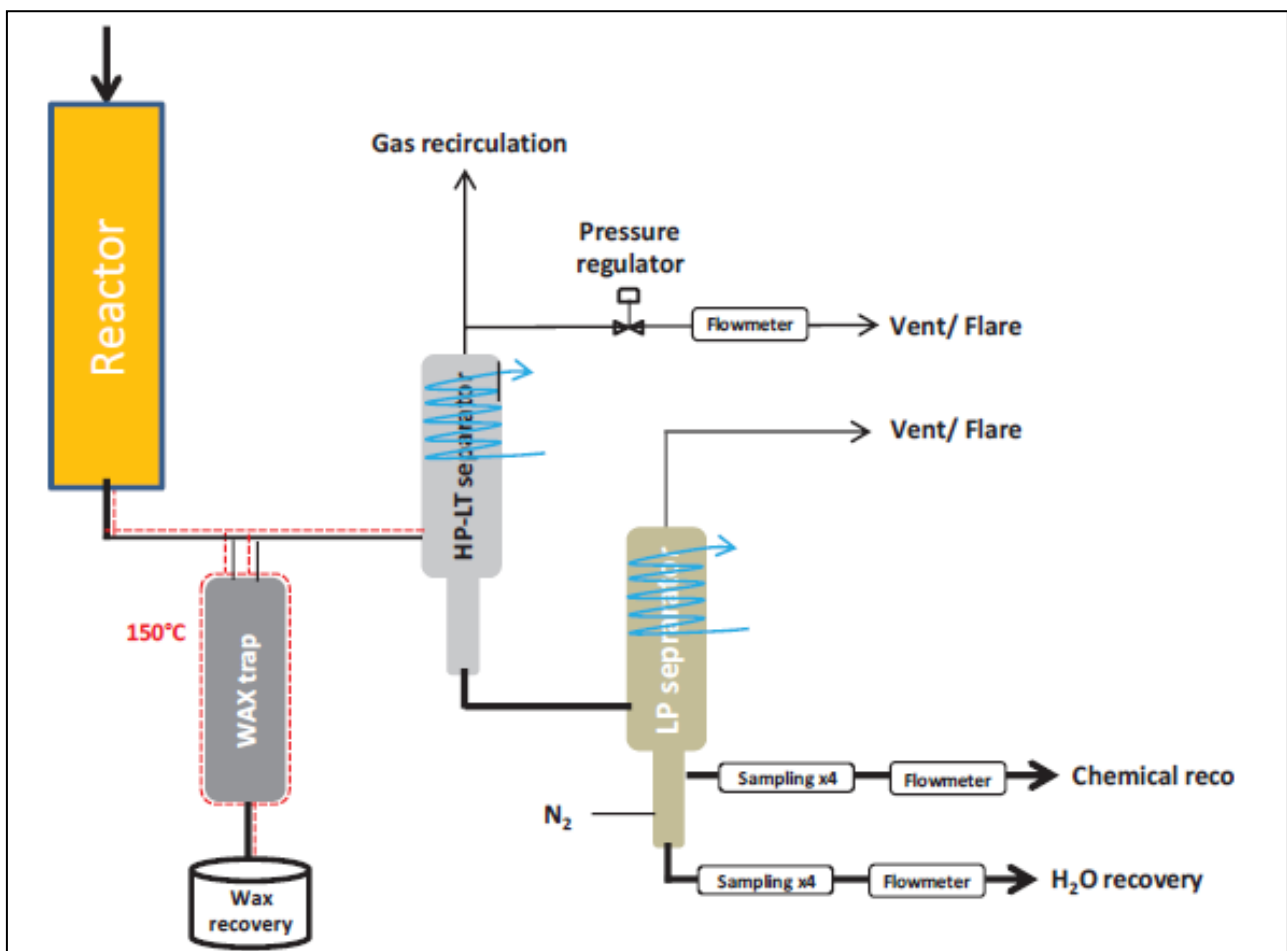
Reactor

Gas recirculation

Pressure regulator

Flowmeter

Vent/ Flare

HP-LT separator

Vent/ Flare

150°C

WAX trap

LP separator

Sampling x4

Flowmeter

Chemical reco

$N_2$

Sampling x4

Flowmeter

$H_2O$ recovery

Wax recovery